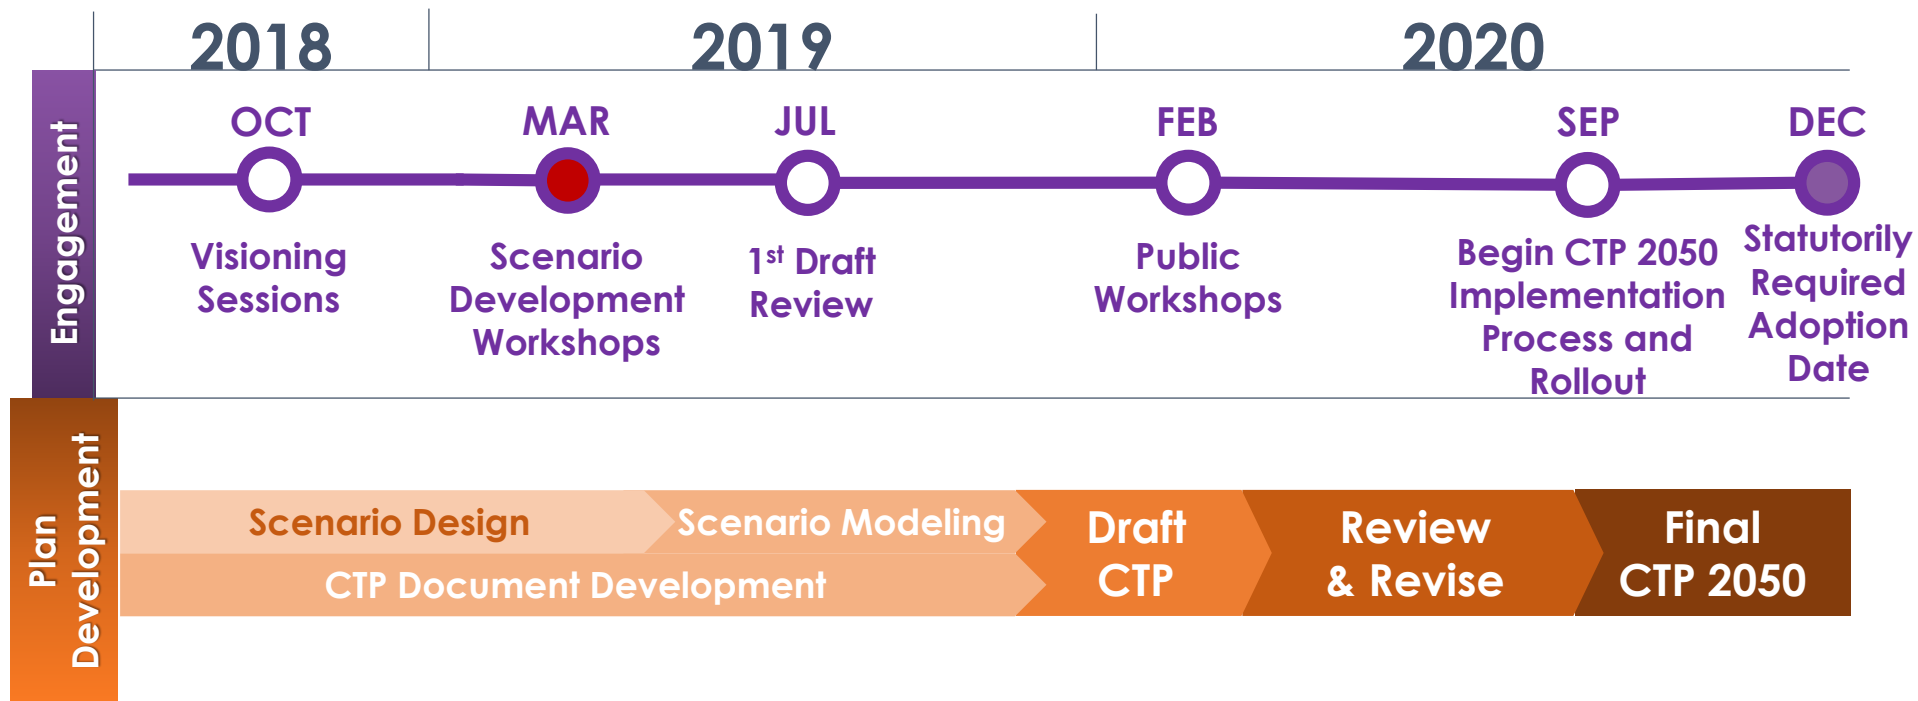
2018
2019
2020

Engagement

OCT
Visioning Sessions

MAR
Scenario Development Workshops

JUL
1$^{st}$ Draft Review

FEB
Public Workshops

SEP
Begin CTP 2050 Implementation Process and Rollout

DEC
Statutorily Required Adoption Date

Plan Development

Scenario Design
Scenario Modeling
CTP Document Development
Draft CTP
Review & Revise
Final CTP 2050